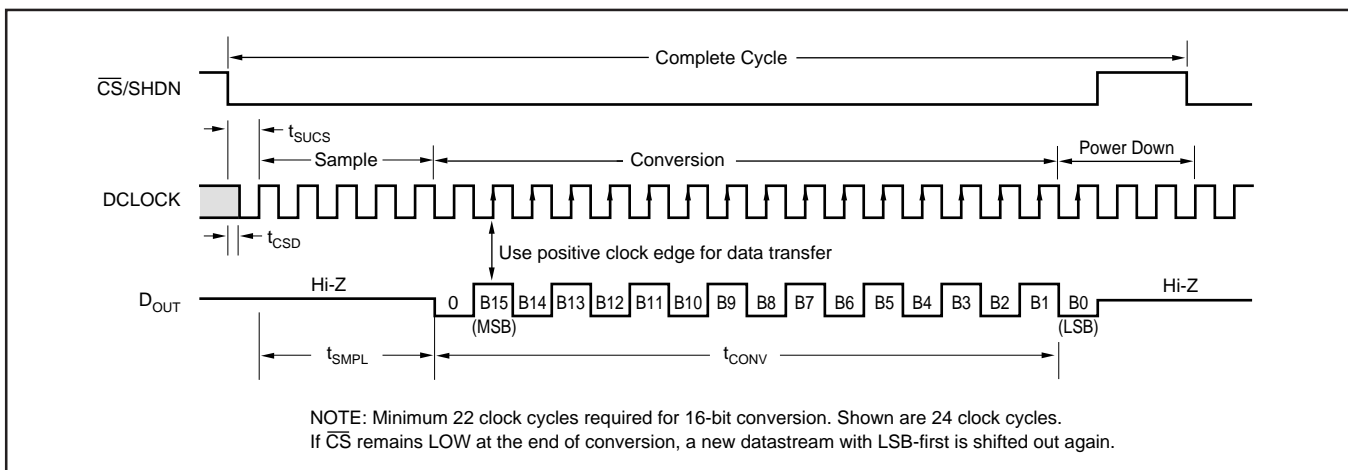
Complete Cycle

$\overline{CS}$/SHDN

$t_{SUCS}$

Sample

Conversion

Power Down

DCLOCK

$t_{CSD}$

Use positive clock edge for data transfer

$D_{OUT}$

Hi-Z

0 B15 B14 B13 B12 B11 B10 B9 B8 B7 B6 B5 B4 B3 B2 B1 B0

(MSB)

(LSB)

Hi-Z

$t_{SMPL}$

$t_{CONV}$

NOTE: Minimum 22 clock cycles required for 16-bit conversion. Shown are 24 clock cycles.
If $\overline{CS}$ remains LOW at the end of conversion, a new datastream with LSB-first is shifted out again.